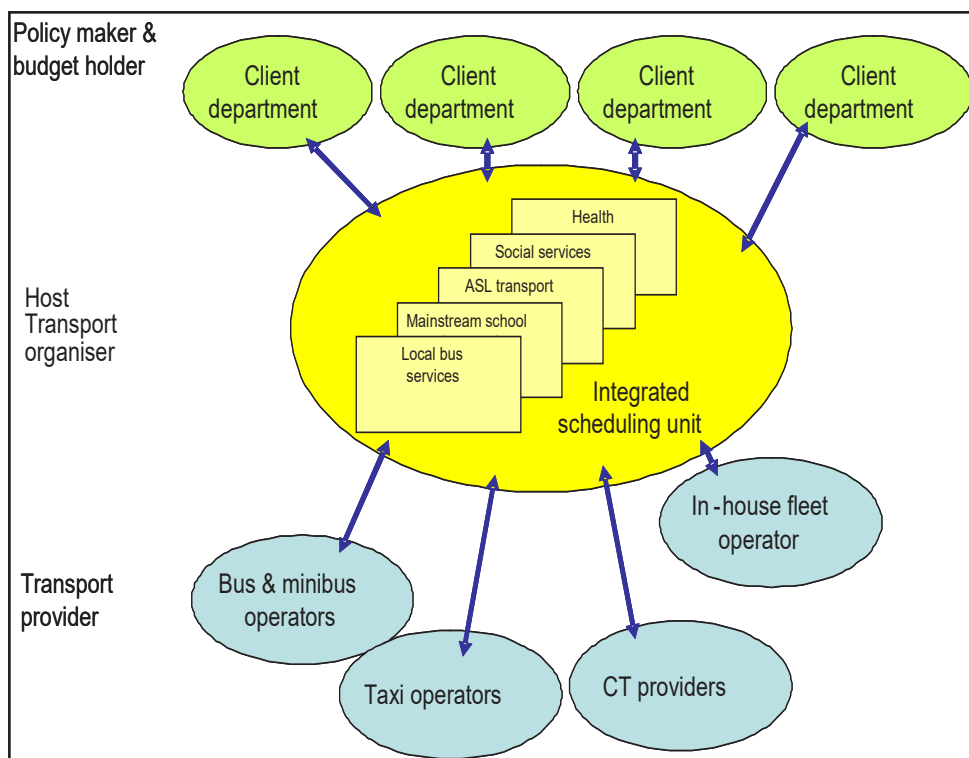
Policy maker & budget holder

Client department

Client department

Client department

Client department

Host Transport organiser

Health

Social services

ASL transport

Mainstream school

Local bus services

Integrated scheduling unit

In -house fleet operator

Transport provider

Bus & minibus operators

Taxi operators

CT providers